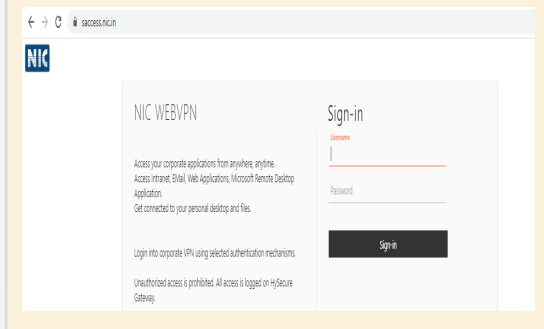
saccess.nic.in

NIC

NIC WEBVPN

Access your corporate applications from anywhere, anytime.
Access Intranet, EMail, Web Applications, Microsoft Remote Desktop Application.
Get connected to your personal desktop and files.

Login into corporate VPN using selected authentication mechanisms.

Unauthorized access is prohibited. All access is logged on HySecure Gateway.

Sign-in

Username

Password

Sign-in